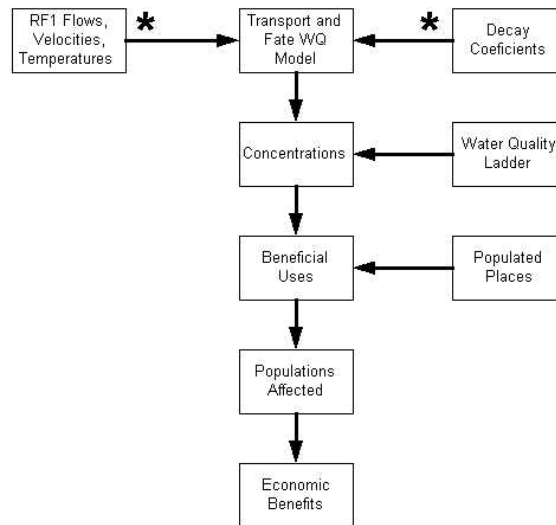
RF1 Flows, Velocities, Temperatures

*

Transport and Fate WQ Model

*

Decay Coeficients

Concentrations

Water Quality Ladder

Beneficial Uses

Populated Places

Populations Affected

Economic Benefits